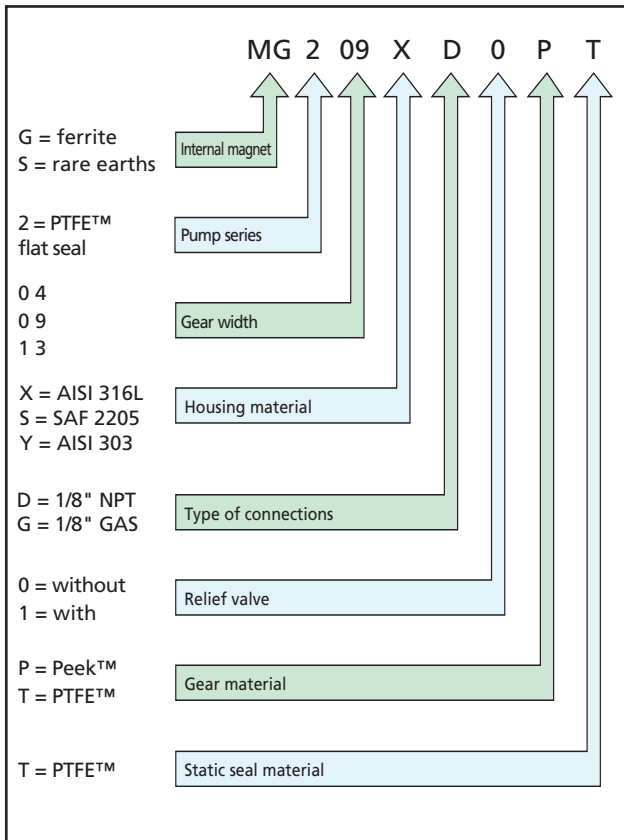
MG 2 09 X D 0 P T

G = ferrite
S = rare earths

Internal magnet

2 = PTFE™
flat seal

Pump series

0 4
0 9
1 3

Gear width

X = AISI 316L
S = SAF 2205
Y = AISI 303

Housing material

D = 1/8" NPT
G = 1/8" GAS

Type of connections

0 = without
1 = with

Relief valve

P = Peek™
T = PTFE™

Gear material

T = PTFE™

Static seal material